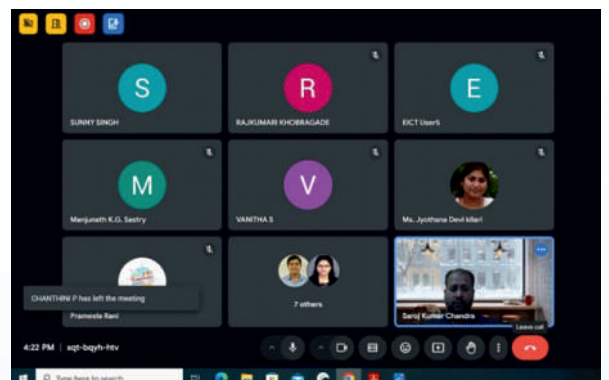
S
SUNNY SINGH

R
RAJKUMARI KHOBRAGADE

E
EICT User5

M
Manjunath K.G. Sastry

V
VANITHA S

Ms. Jyothana Devi killari

CHANTHINI P has left the meeting

Prameela Rani

7 others

Saroj Kumar Chandra

Leave call

4:22 PM | sqt-bqyh-htv

Type here to search